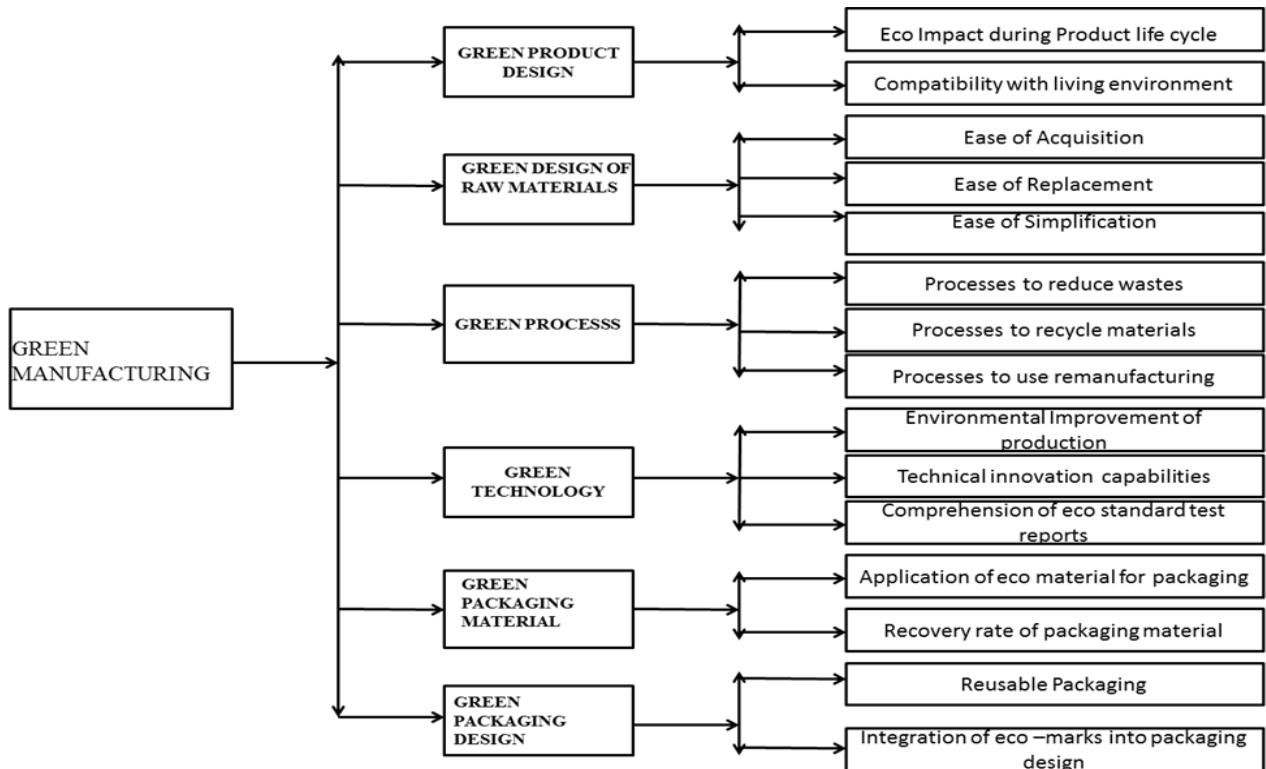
GREEN MANUFACTURING

GREEN PRODUCT DESIGN

Eco Impact during Product life cycle

Compatibility with living environment

GREEN DESIGN OF RAW MATERIALS

Ease of Acquisition

Ease of Replacement

Ease of Simplification

GREEN PROCESSS

Processes to reduce wastes

Processes to recycle materials

Processes to use remanufacturing

GREEN TECHNOLOGY

Environmental Improvement of production

Technical innovation capabilities

Comprehension of eco standard test reports

GREEN PACKAGING MATERIAL

Application of eco material for packaging

Recovery rate of packaging material

GREEN PACKAGING DESIGN

Reusable Packaging

Integration of eco –marks into packaging design